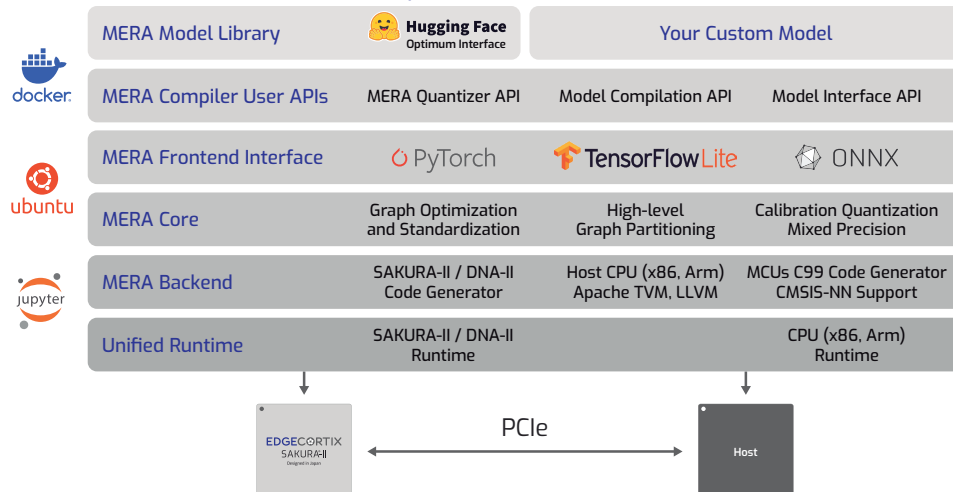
docker

ubuntu

jupyter

| | | | |
|---|---|---|---|
| MERA Model Library | Hugging Face Optimum Interface | | Your Custom Model |
| MERA Compiler User APIs | MERA Quantizer API | Model Compilation API | Model Interface API |
| MERA Frontend Interface | PyTorch | TensorFlowLite | ONNX |
| MERA Core | Graph Optimization and Standardization | High-level Graph Partitioning | Calibration Quantization Mixed Precision |
| MERA Backend | SAKURA-II / DNA-II Code Generator | Host CPU (x86, Arm) Apache TVM, LLVM | MCUs C99 Code Generator CMSIS-NN Support |
| Unified Runtime | SAKURA-II / DNA-II Runtime | | CPU (x86, Arm) Runtime |

EDGECORTIX SAKURA-II Designed in Japan

PCIe

Host